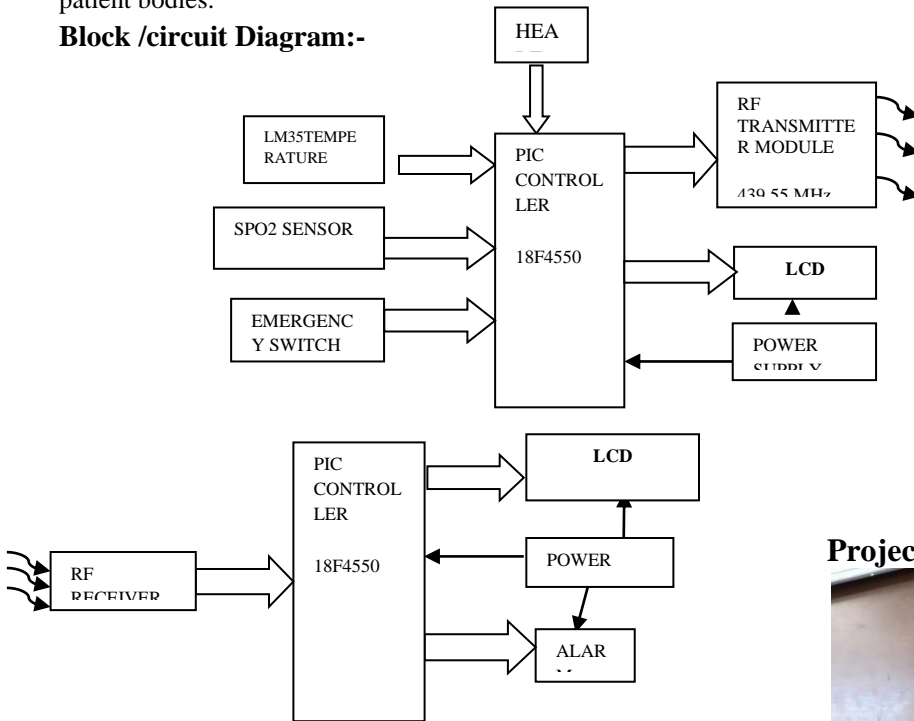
patient bodies.

**Block /circuit Diagram:-**

HEA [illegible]

LM35TEMPERATURE

PIC CONTROLLER

18F4550

RF TRANSMITTER MODULE

439.55 MHz

SPO2 SENSOR

LCD

EMERGENCY SWITCH

POWER SUPPLY

PIC CONTROLLER

18F4550

LCD

POWER

RF RECEIVER

ALAR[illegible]

Projec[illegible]